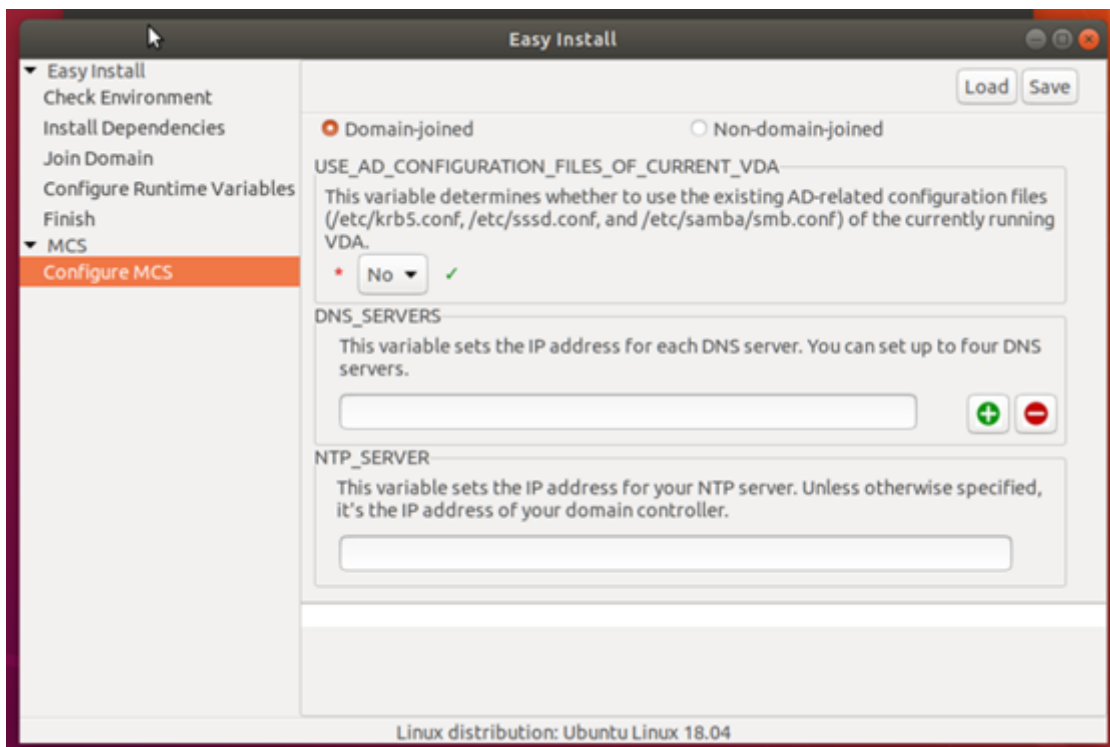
Easy Install

Easy Install
Check Environment
Install Dependencies
Join Domain
Configure Runtime Variables
Finish
MCS
Configure MCS

Load Save

Domain-joined Non-domain-joined

USE_AD_CONFIGURATION_FILES_OF_CURRENT_VDA
This variable determines whether to use the existing AD-related configuration files (/etc/krb5.conf, /etc/sssd.conf, and /etc/samba/smb.conf) of the currently running VDA.
* No ✓

DNS_SERVERS
This variable sets the IP address for each DNS server. You can set up to four DNS servers.

NTP_SERVER
This variable sets the IP address for your NTP server. Unless otherwise specified, it's the IP address of your domain controller.

Linux distribution: Ubuntu Linux 18.04